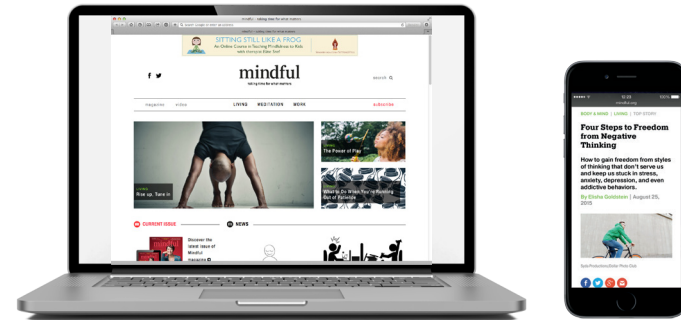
mindful - taking time for what matters

SITTING STILL LIKE A FROG
An Online Course in Teaching Mindfulness to Kids with Eline Snel

mindful
taking time for what matters

search

magazine
online
LIVING
MEDITATION
WORK
subscribe

Rise up. Tune in

The Power of Play

What to Do When You're Running Out of Patience

CURRENT ISSUE

NEWS

Discover the latest issue of Mindful

mindful

10:23
mindful.org
100%

BODY & MIND | LIVING | TOP STORY

Four Steps to Freedom from Negative Thinking

How to gain freedom from styles of thinking that don't serve us and keep us stuck in stress, anxiety, depression, and even addictive behaviors.

By Elisha Goldstein | August 25, 2015